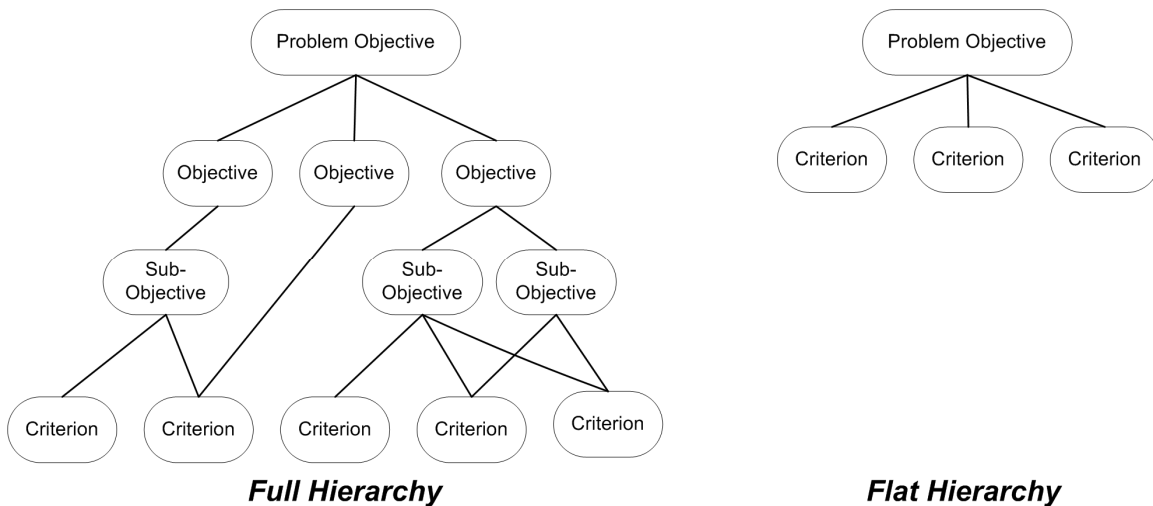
Problem Objective

Objective

Objective

Objective

Sub-Objective

Sub-Objective

Sub-Objective

Criterion

Criterion

Criterion

Criterion

Criterion

Full Hierarchy

Problem Objective

Criterion

Criterion

Criterion

Flat Hierarchy